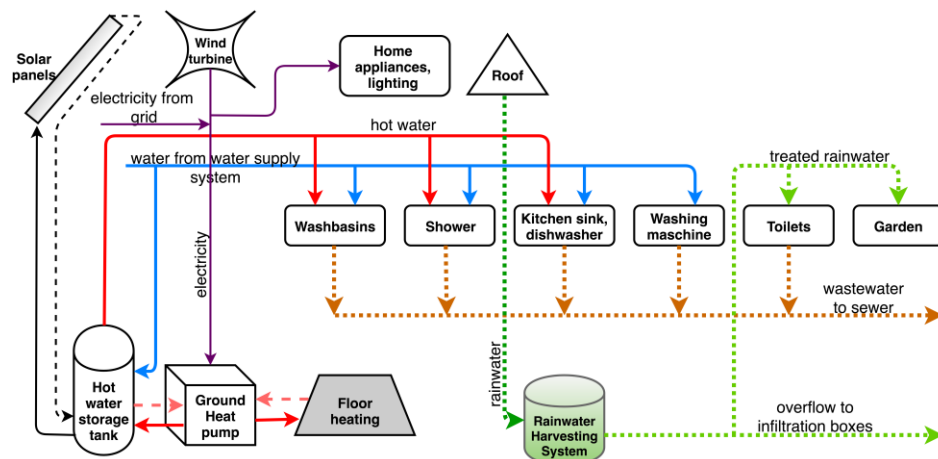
Solar panels

Wind turbine

Home appliances, lighting

Roof

electricity from grid

hot water

water from water supply system

treated rainwater

Washbasins

Shower

Kitchen sink, dishwasher

Washing maschine

Toilets

Garden

electricity

wastewater to sewer

rainwater

Hot water storage tank

Ground Heat pump

Floor heating

Rainwater Harvesting System

overflow to infiltration boxes